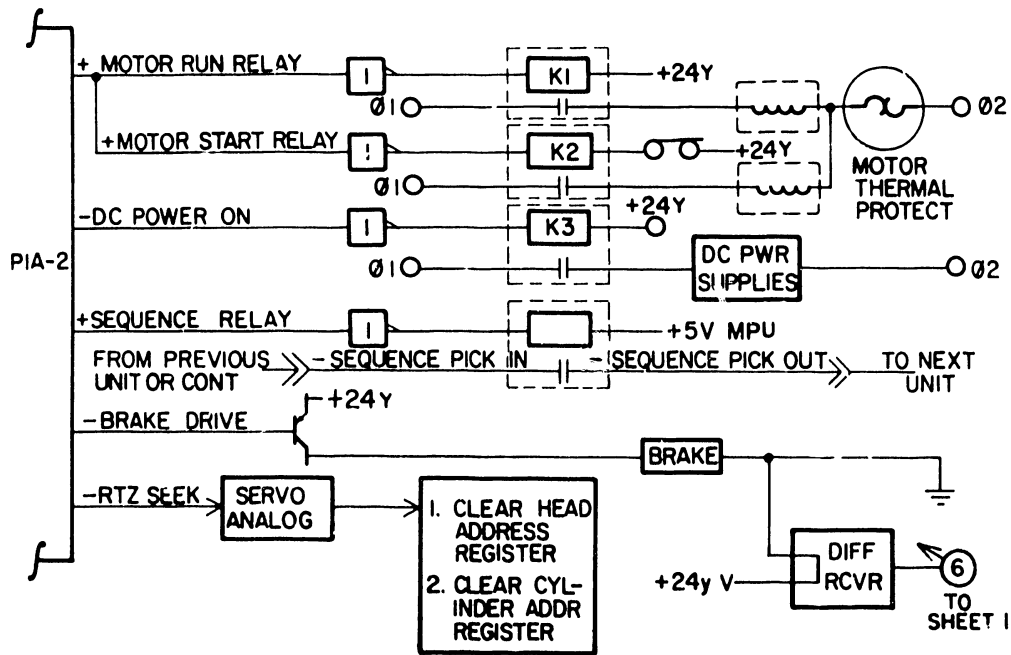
PIA-2

+ MOTOR RUN RELAY
I
K1
+24Y
Ø1
O 02

+MOTOR START RELAY
I
K2
+24Y
Ø1
MOTOR THERMAL PROTECT

-DC POWER ON
I
K3
+24Y
Ø1
DC PWR SUPPLIES
O 02

+SEQUENCE RELAY
I
+5V MPU
FROM PREVIOUS UNIT OR CONT
-SEQUENCE PICK IN
-SEQUENCE PICK OUT
TO NEXT UNIT

-BRAKE DRIVE
+24Y
BRAKE

-RTZ SEEK
SERVO ANALOG
1. CLEAR HEAD ADDRESS REGISTER
2. CLEAR CYLINDER ADDR REGISTER

DIFF RCVR
+24y V
6
TO SHEET 1